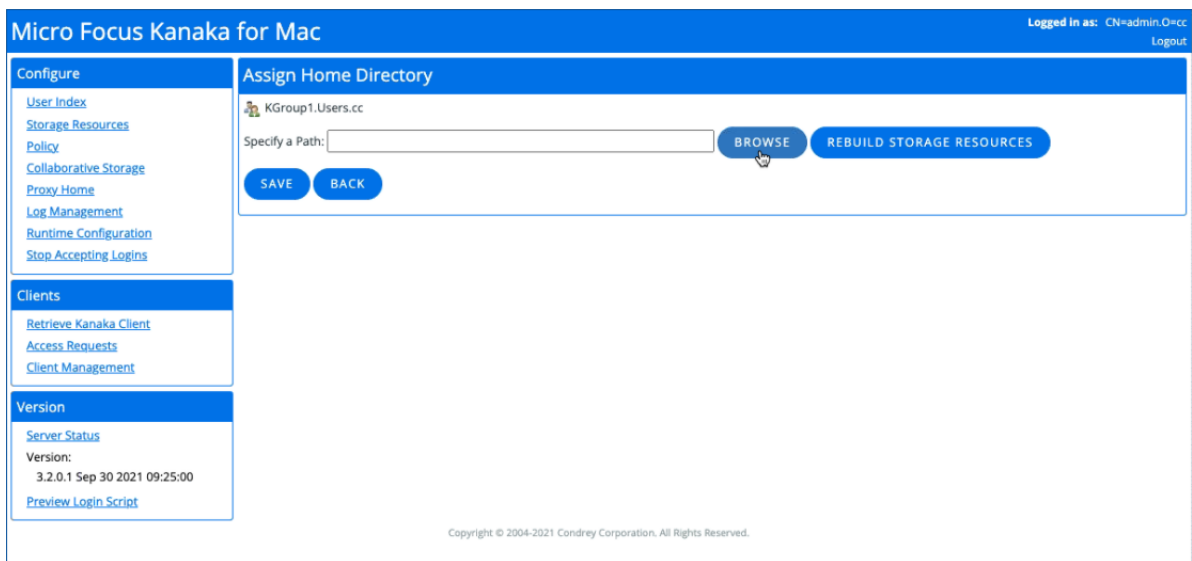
Micro Focus Kanaka for Mac

Logged in as: CN=admin.O=cc
Logout

Configure
User Index
Storage Resources
Policy
Collaborative Storage
Proxy Home
Log Management
Runtime Configuration
Stop Accepting Logins

Clients
Retrieve Kanaka Client
Access Requests
Client Management

Version
Server Status
Version:
3.2.0.1 Sep 30 2021 09:25:00
Preview Login Script

Assign Home Directory
KGroup1.Users.cc
Specify a Path:
BROWSE
REBUILD STORAGE RESOURCES
SAVE
BACK

Copyright © 2004-2021 Condrey Corporation. All Rights Reserved.